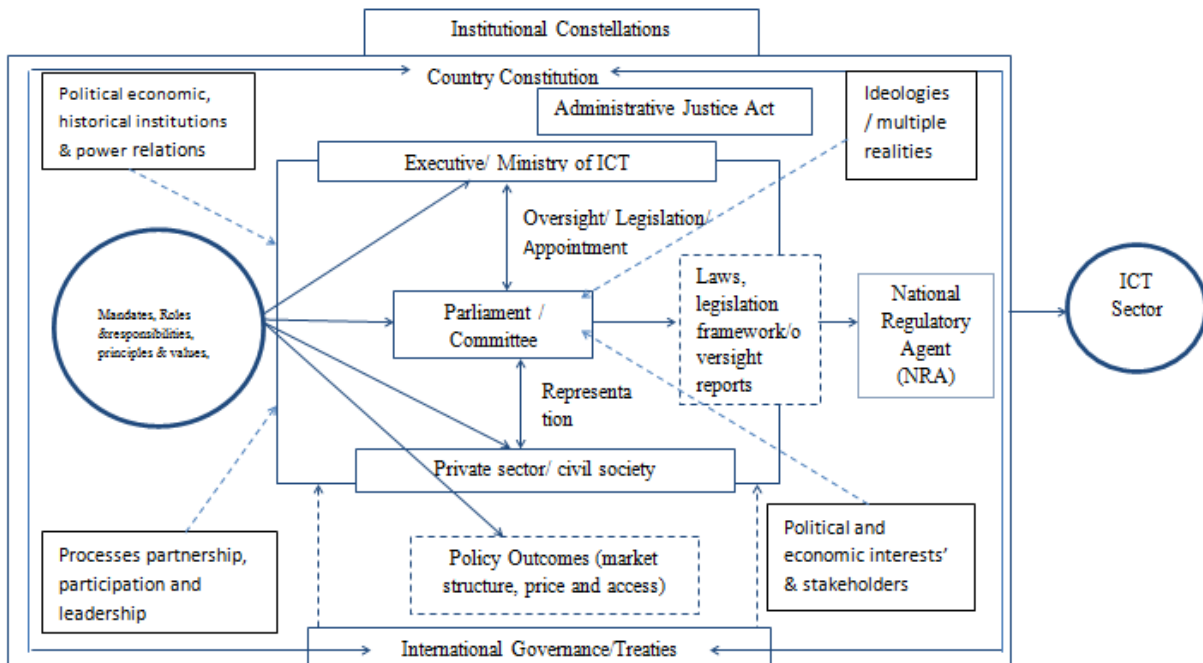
Institutional Constellations

Country Constitution

Political economic, historical institutions & power relations

Administrative Justice Act

Ideologies / multiple realities

Executive/ Ministry of ICT

Oversight/ Legislation/ Appointment

Mandates, Roles &responsibilities, principles & values,

Parliament / Committee

Laws, legislation framework/oversight reports

National Regulatory Agent (NRA)

ICT Sector

Representation

Private sector/ civil society

Processes partnership, participation and leadership

Policy Outcomes (market structure, price and access)

Political and economic interests' & stakeholders

International Governance/Treaties